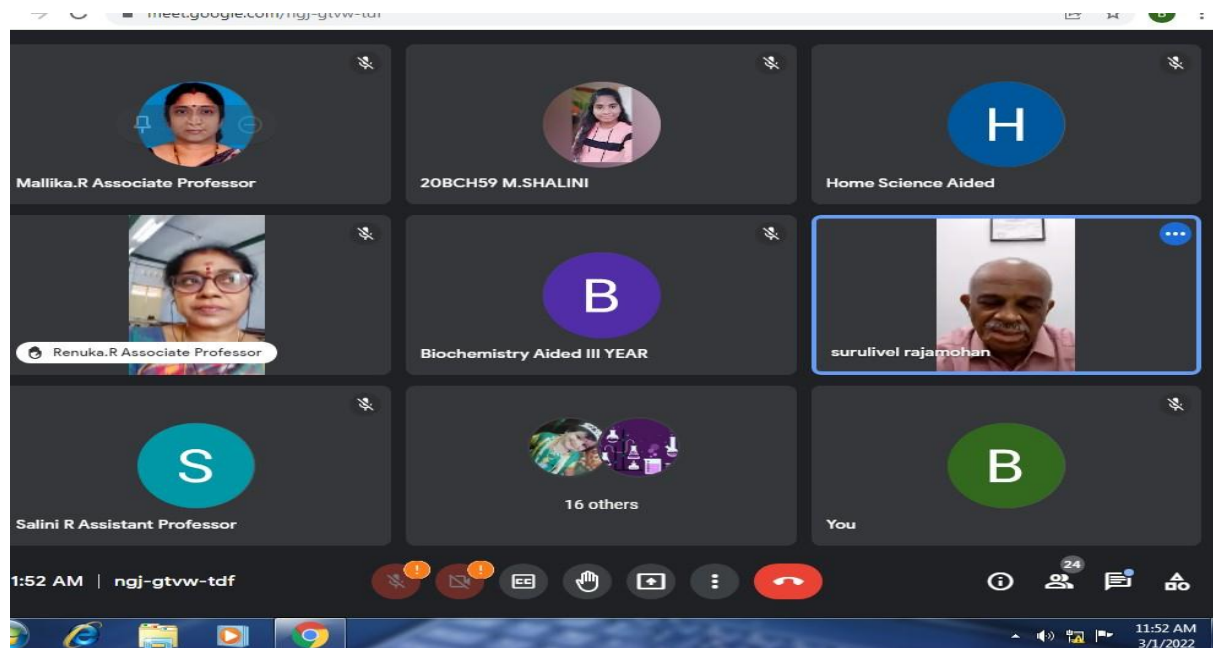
meet.google.com/ngj-gtvw-tdf

Mallika.R Associate Professor

20BCH59 M.SHALINI

H

Home Science Aided

Renuka.R Associate Professor

B

Biochemistry Aided III YEAR

surulivel rajamohan

S

Salini R Assistant Professor

16 others

B

You

1:52 AM | ngj-gtvw-tdf

24

11:52 AM
3/1/2022